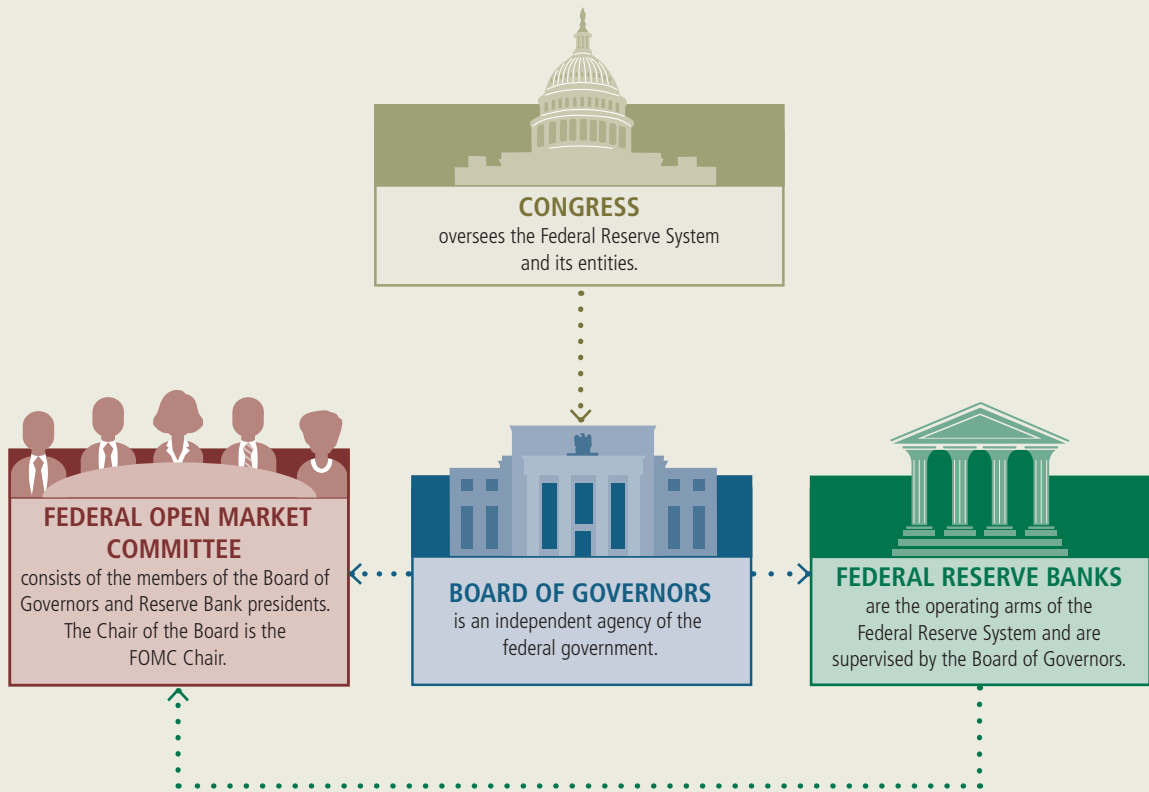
CONGRESS
oversees the Federal Reserve System and its entities.

FEDERAL OPEN MARKET COMMITTEE
consists of the members of the Board of Governors and Reserve Bank presidents. The Chair of the Board is the FOMC Chair.

BOARD OF GOVERNORS
is an independent agency of the federal government.

FEDERAL RESERVE BANKS
are the operating arms of the Federal Reserve System and are supervised by the Board of Governors.